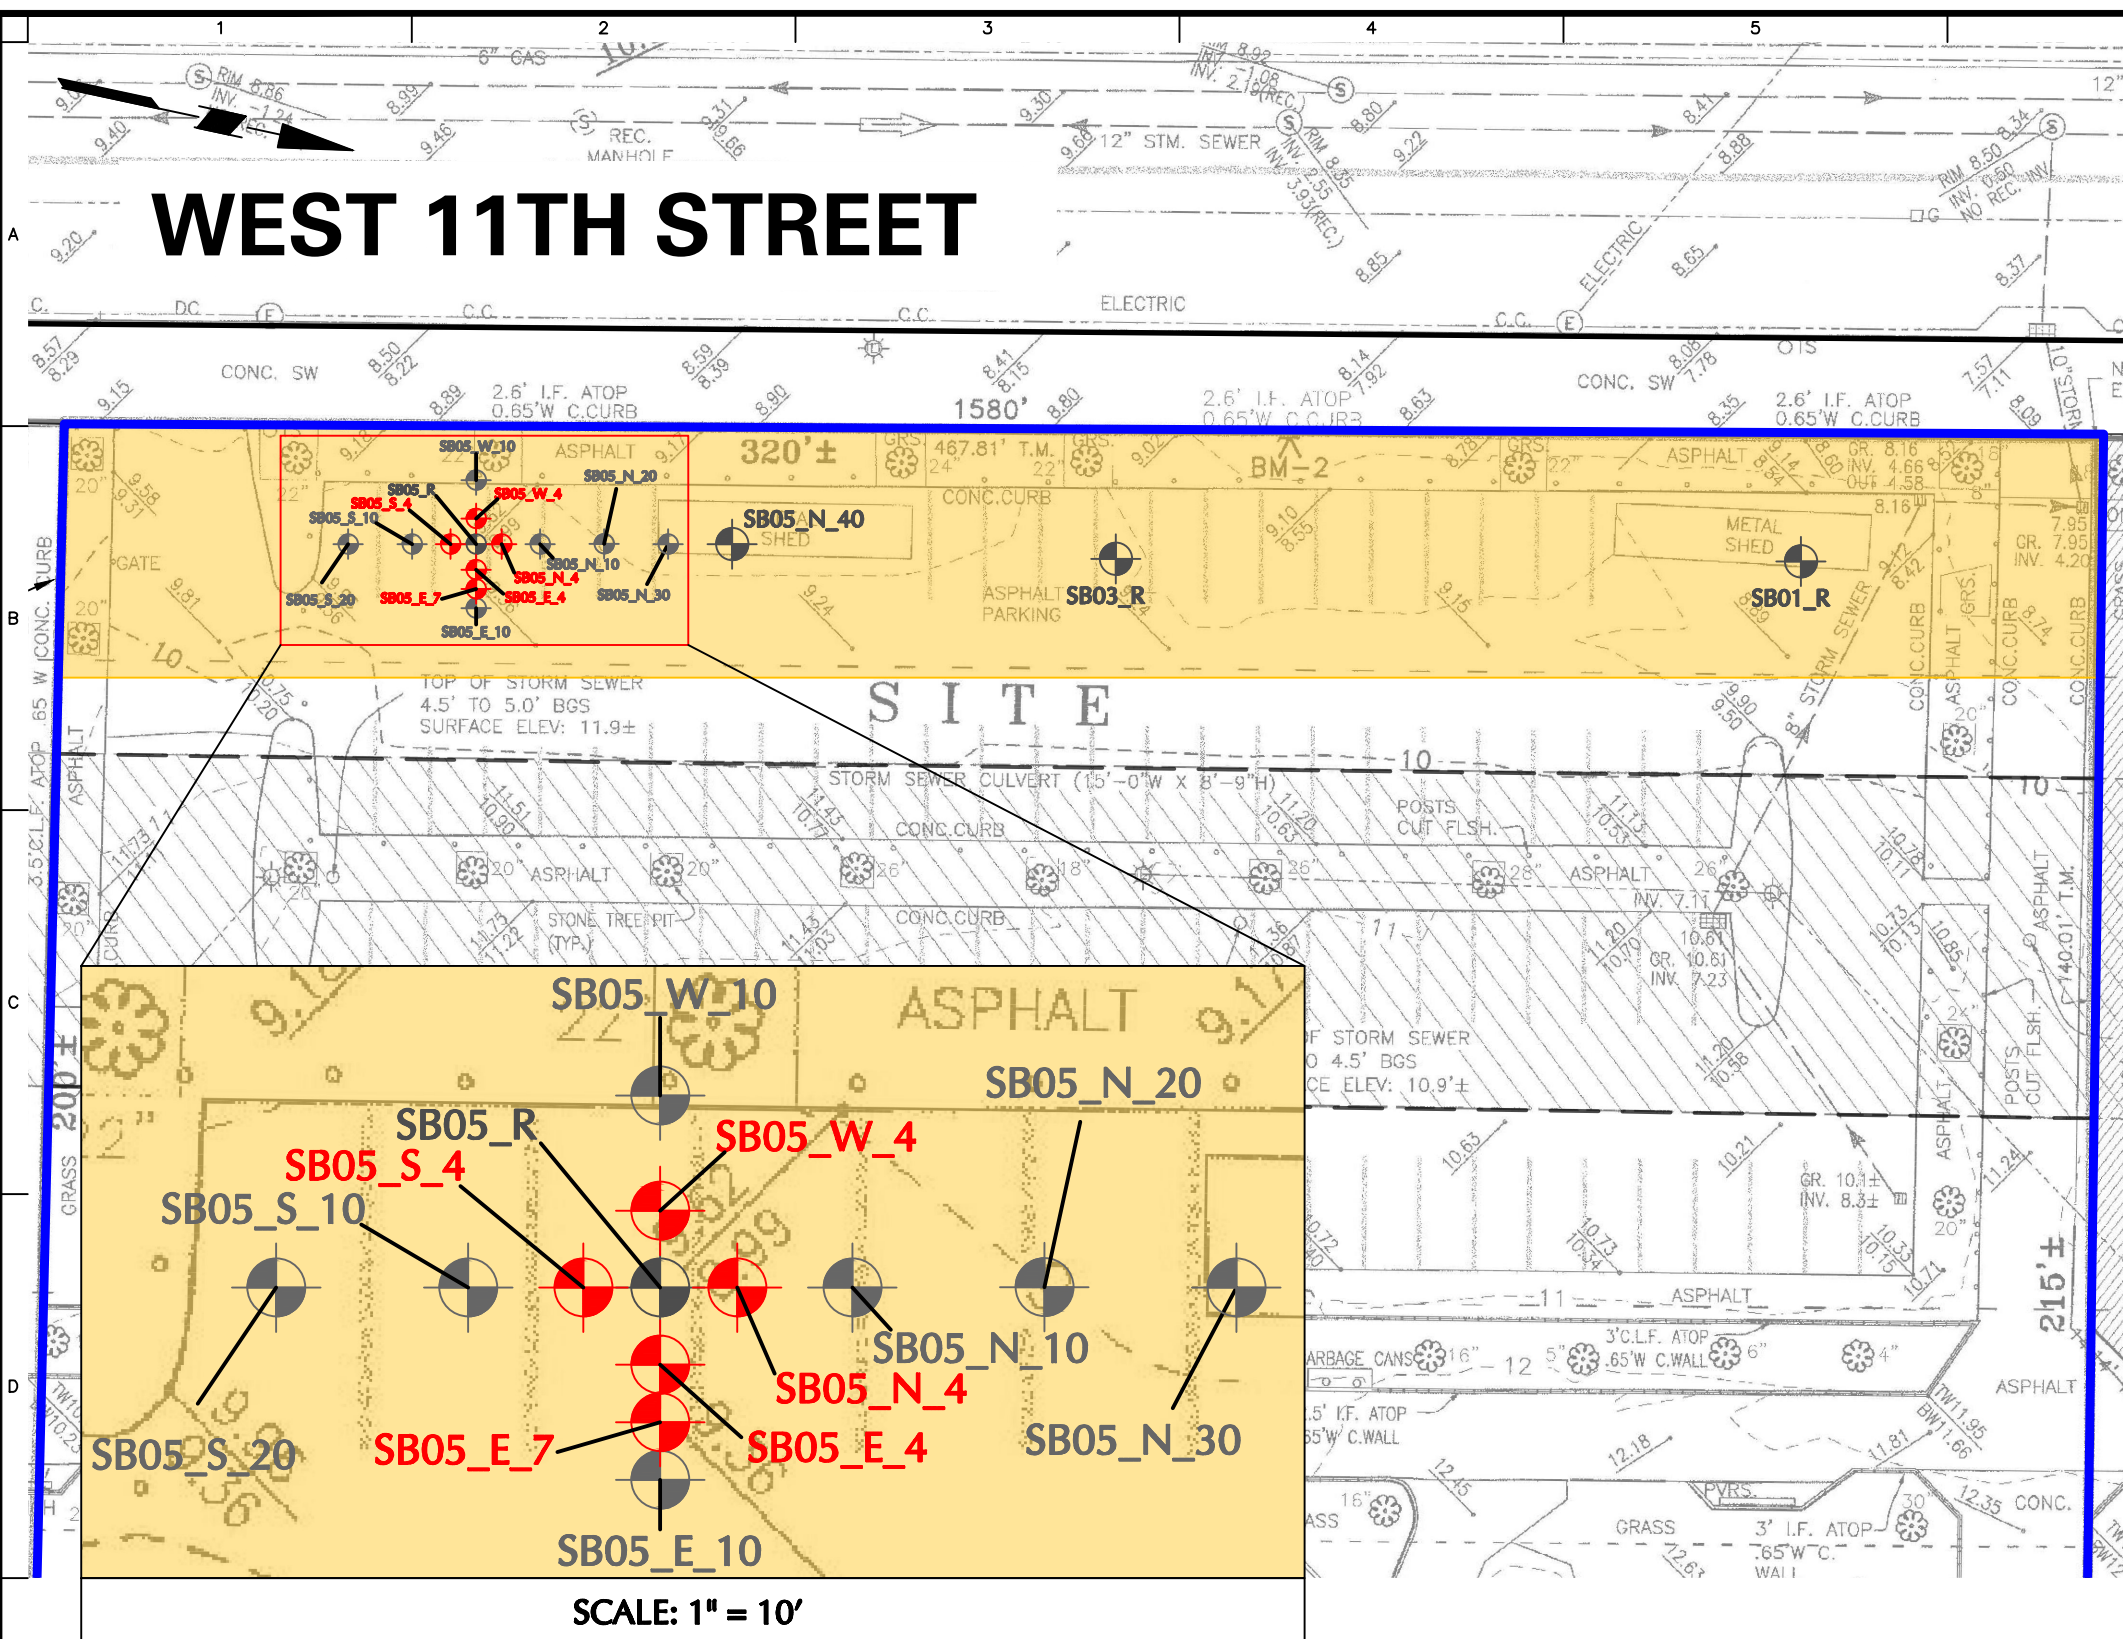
1 2 3 4 5

A B C D

WEST 11TH STREET

6" GAS
RIM 8.86
INV. -1.24
REC.
REC. MANHOLE
12" STM. SEWER
RIM 8.85
INV. 3.93(REC.)
RIM 8.92
INV. 2.19(REC.)
RIM 8.50
INV. 0.50
NO REC. INV.
ELECTRIC
ELECTRIC
DC
C.C.
C.C.
C.C.
CONC. SW
CONC. SW
2.6' I.F. ATOP 0.65'W C.CURB
2.6' I.F. ATOP 0.65'W C.CURB
2.6' I.F. ATOP 0.65'W C.CURB
1580'
320'±
467.81' T.M.
BM-2
ASPHALT
ASPHALT
CONC.CURB
METAL SHED
SHED
GATE
ASPHALT PARKING
GR. 8.16
INV. 4.66
OUT 4.58
GR. 7.95
INV. 4.20
STORM SEWER

SB05_W_10
SB05_N_20
SB05_R
SB05_W_4
SB05_S_4
SB05_S_10
SB05_N_40
SB05_N_10
SB05_N_4
SB05_E_7
SB05_E_4
SB05_S_20
SB05_N_30
SB05_E_10
SB03_R
SB01_R

S I T E

TOP OF STORM SEWER 4.5' TO 5.0' BGS SURFACE ELEV: 11.9±
STORM SEWER CULVERT (15'-0"W X 8'-9"H)
CONC.CURB
CONC.CURB
ASPHALT
ASPHALT
STONE TREE PIT (TYP.)
POSTS CUT FLSH.
INV. 7.11
GR. 10.61
INV. 7.23
GR. 10.1±
INV. 8.3±
OF STORM SEWER
O 4.5' BGS
CE ELEV: 10.9'±
3.5'C.L.F. ATOP 65 W CONC. CURB
200'±
215'±
140.01' T.M.
GRASS
ARBAGE CANS
3'C.L.F. ATOP .65'W C.WALL
.5' I.F. ATOP 65'W C.WALL
3' I.F. ATOP .65'W C. WALL
GRASS
CONC.
PVRS.

SCALE: 1" = 10'